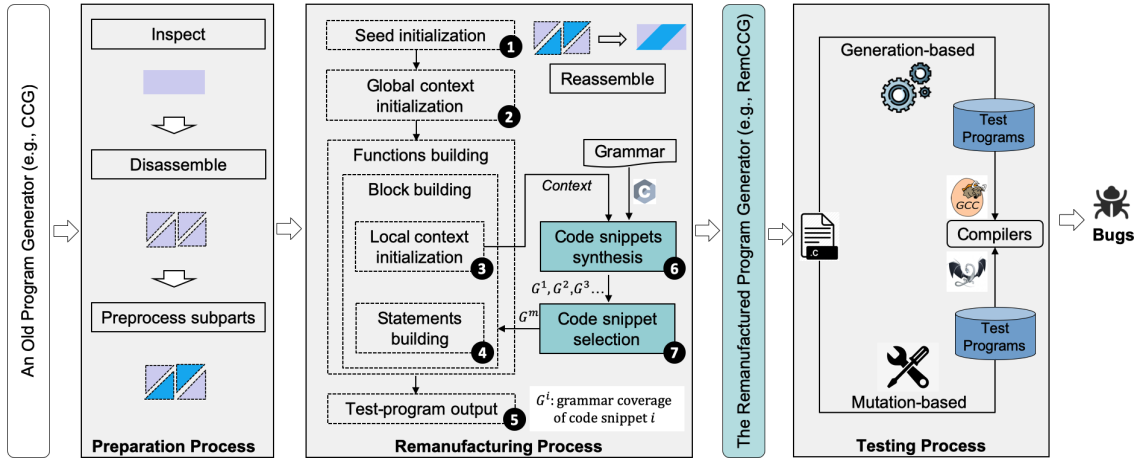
An Old Program Generator (e.g., CCG)

Inspect

Disassemble

Preprocess subparts

Preparation Process

Seed initialization 1

Reassemble

Global context initialization 2

Functions building

Block building

Context

Grammar

Local context initialization 3

Code snippets synthesis 6

$G^1, G^2, G^3 \ldots$

$G^m$

Statements building 4

Code snippet selection 7

Test-program output 5

$G^i$: grammar coverage of code snippet $i$

Remanufacturing Process

The Remanufactured Program Generator (e.g., RemCCG)

Generation-based

Test Programs

GCC

.c

Compilers

Test Programs

Mutation-based

Testing Process

Bugs